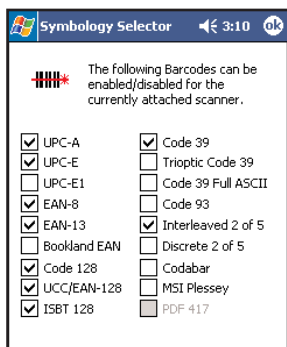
Symbology Selector 3:10 ok

The following Barcodes can be enabled/disabled for the currently attached scanner.

UPC-A
UPC-E
UPC-E1
EAN-8
EAN-13
Bookland EAN
Code 128
UCC/EAN-128
ISBT 128

Code 39
Trioptic Code 39
Code 39 Full ASCII
Code 93
Interleaved 2 of 5
Discrete 2 of 5
Codabar
MSI Plessey
PDF 417